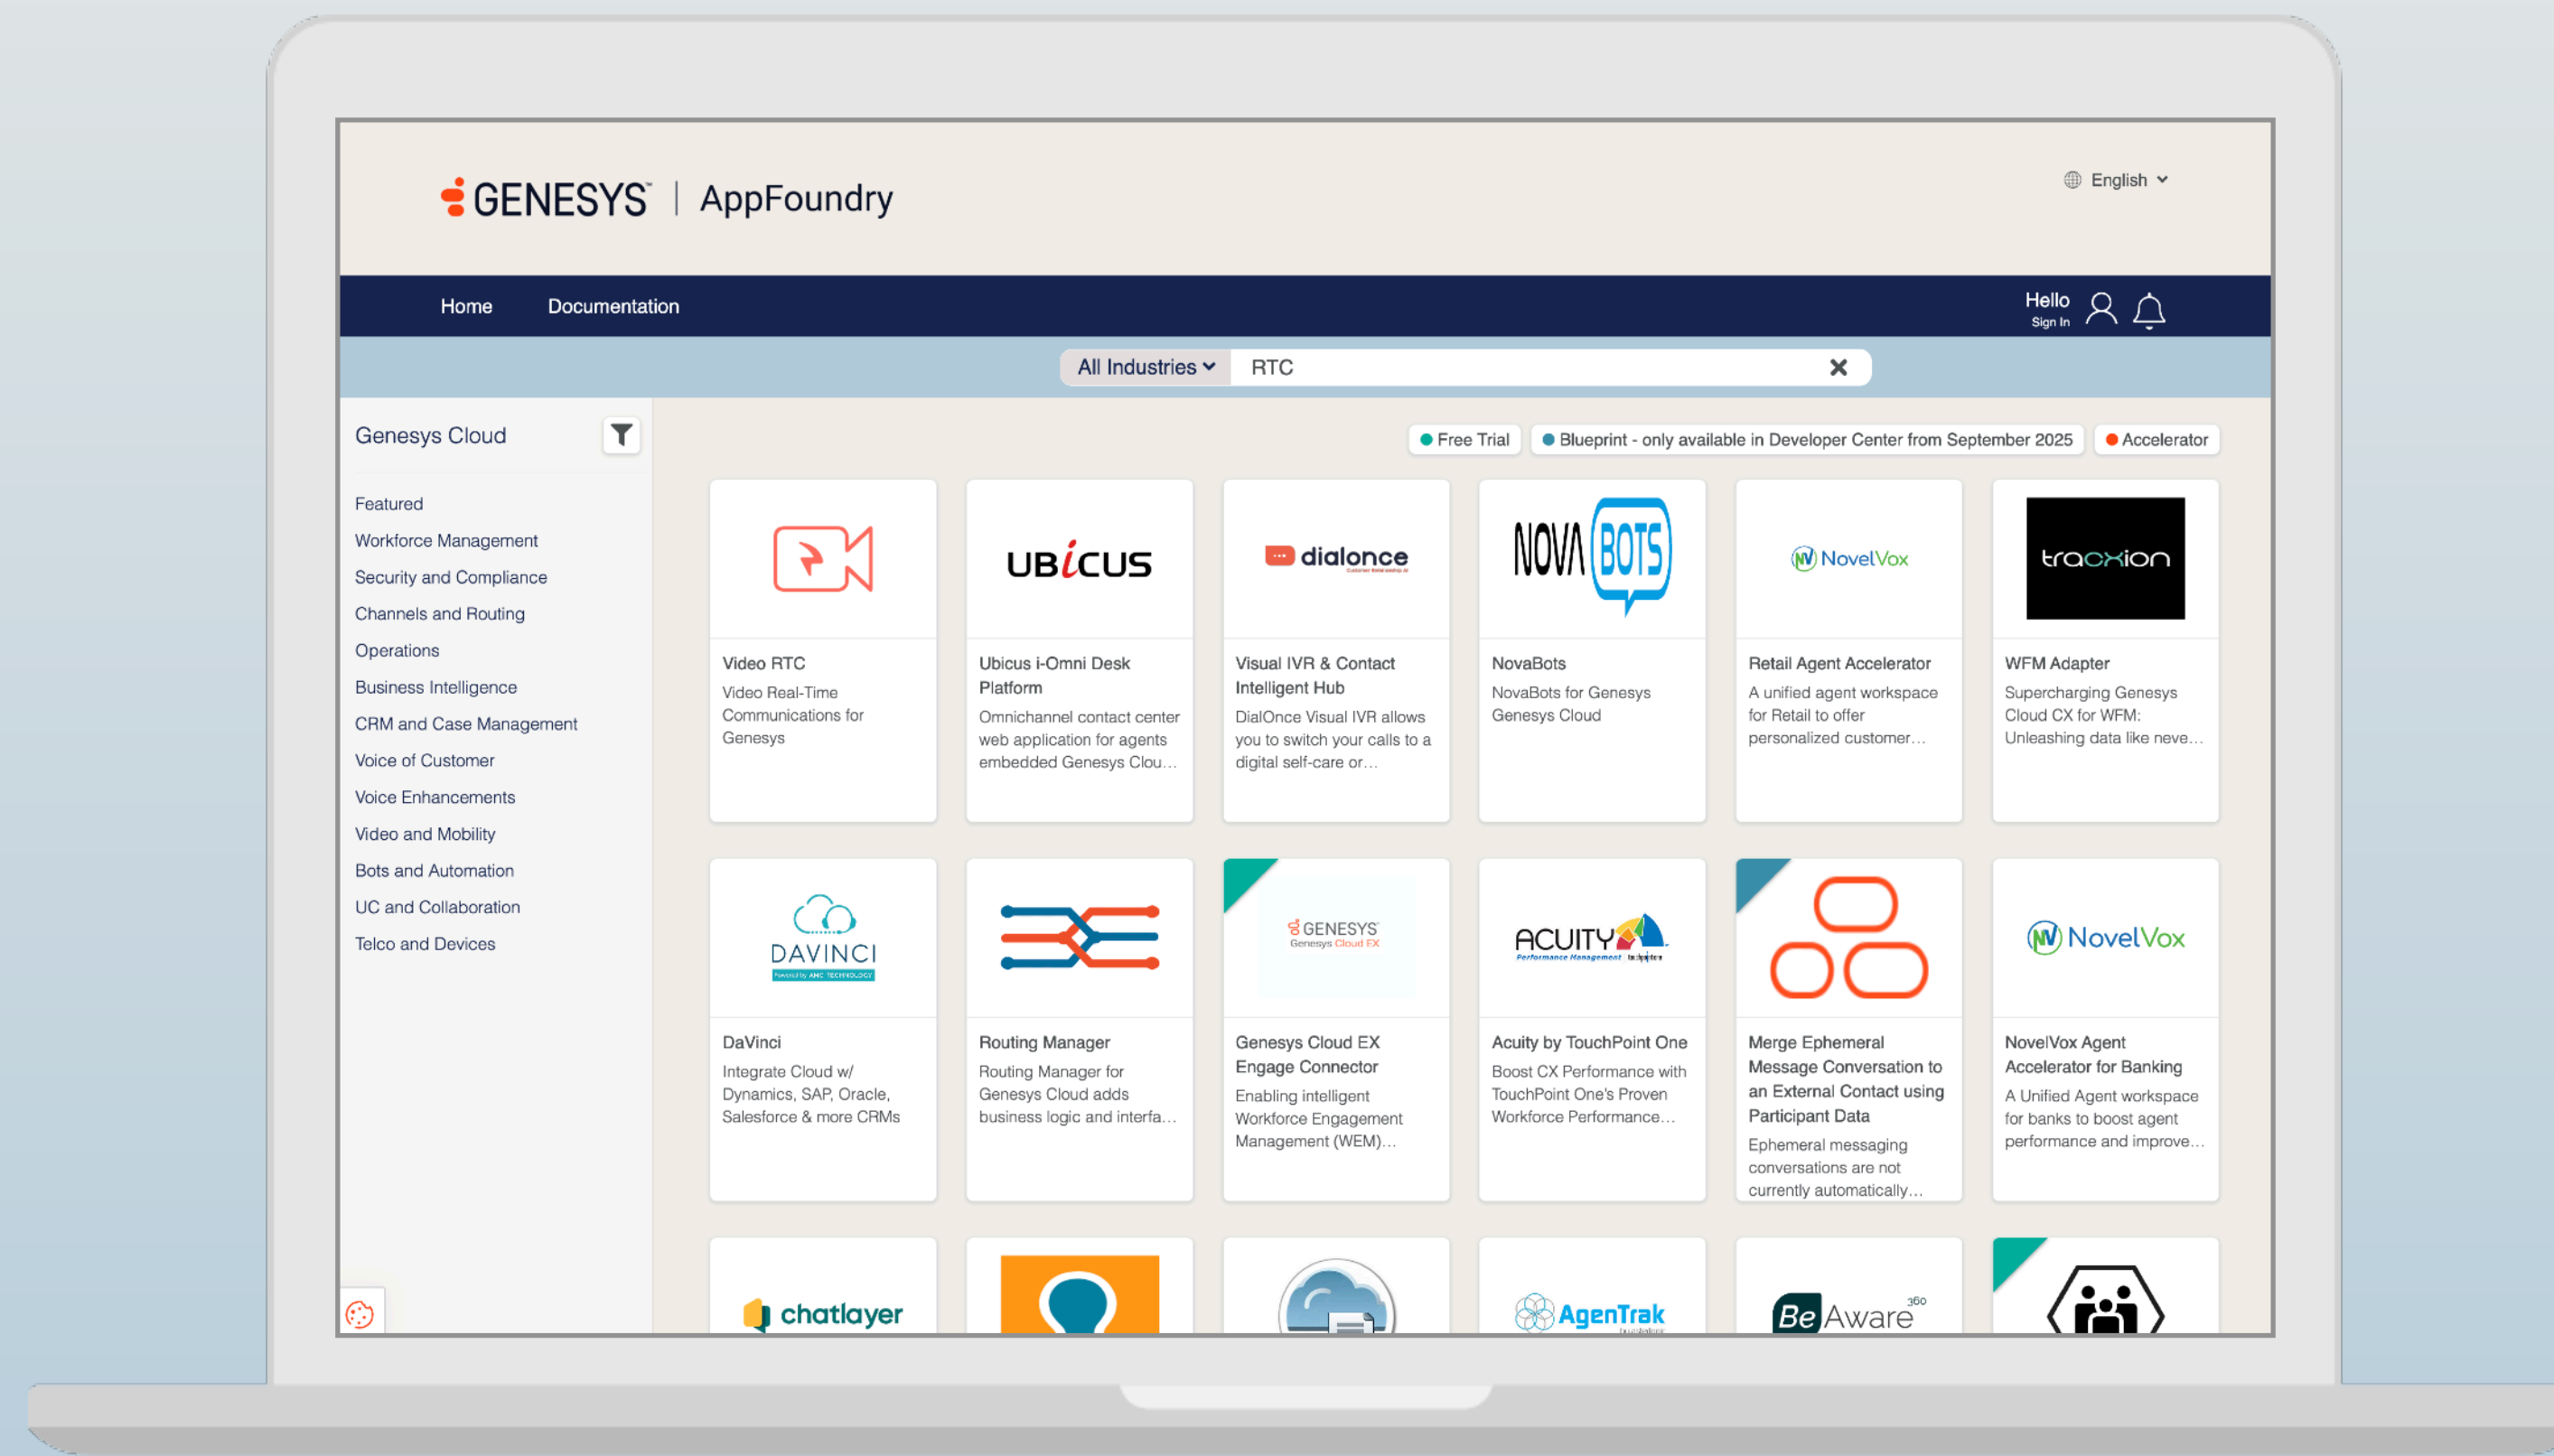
GENESYS | AppFoundry

English

Home Documentation

Hello
Sign In

All Industries RTC

Genesys Cloud

Featured
Workforce Management
Security and Compliance
Channels and Routing
Operations
Business Intelligence
CRM and Case Management
Voice of Customer
Voice Enhancements
Video and Mobility
Bots and Automation
UC and Collaboration
Telco and Devices

Free Trial Blueprint - only available in Developer Center from September 2025 Accelerator

UBiCUS

dialonce

NOVA BOTS

NovelVox

traxion

Video RTC
Video Real-Time Communications for Genesys

Ubicus i-Omni Desk Platform
Omnichannel contact center web application for agents embedded Genesys Clou…

Visual IVR & Contact Intelligent Hub
DialOnce Visual IVR allows you to switch your calls to a digital self-care or…

NovaBots
NovaBots for Genesys Genesys Cloud

Retail Agent Accelerator
A unified agent workspace for Retail to offer personalized customer…

WFM Adapter
Supercharging Genesys Cloud CX for WFM: Unleashing data like neve…

DAVINCI

GENESYS
Genesys Cloud EX

ACUITY
Performance Management

NovelVox

DaVinci
Integrate Cloud w/ Dynamics, SAP, Oracle, Salesforce & more CRMs

Routing Manager
Routing Manager for Genesys Cloud adds business logic and interfa…

Genesys Cloud EX Engage Connector
Enabling intelligent Workforce Engagement Management (WEM)…

Acuity by TouchPoint One
Boost CX Performance with TouchPoint One's Proven Workforce Performance…

Merge Ephemeral Message Conversation to an External Contact using Participant Data
Ephemeral messaging conversations are not currently automatically…

NovelVox Agent Accelerator for Banking
A Unified Agent workspace for banks to boost agent performance and improve…

chatlayer

AgenTrak

BeAware 360